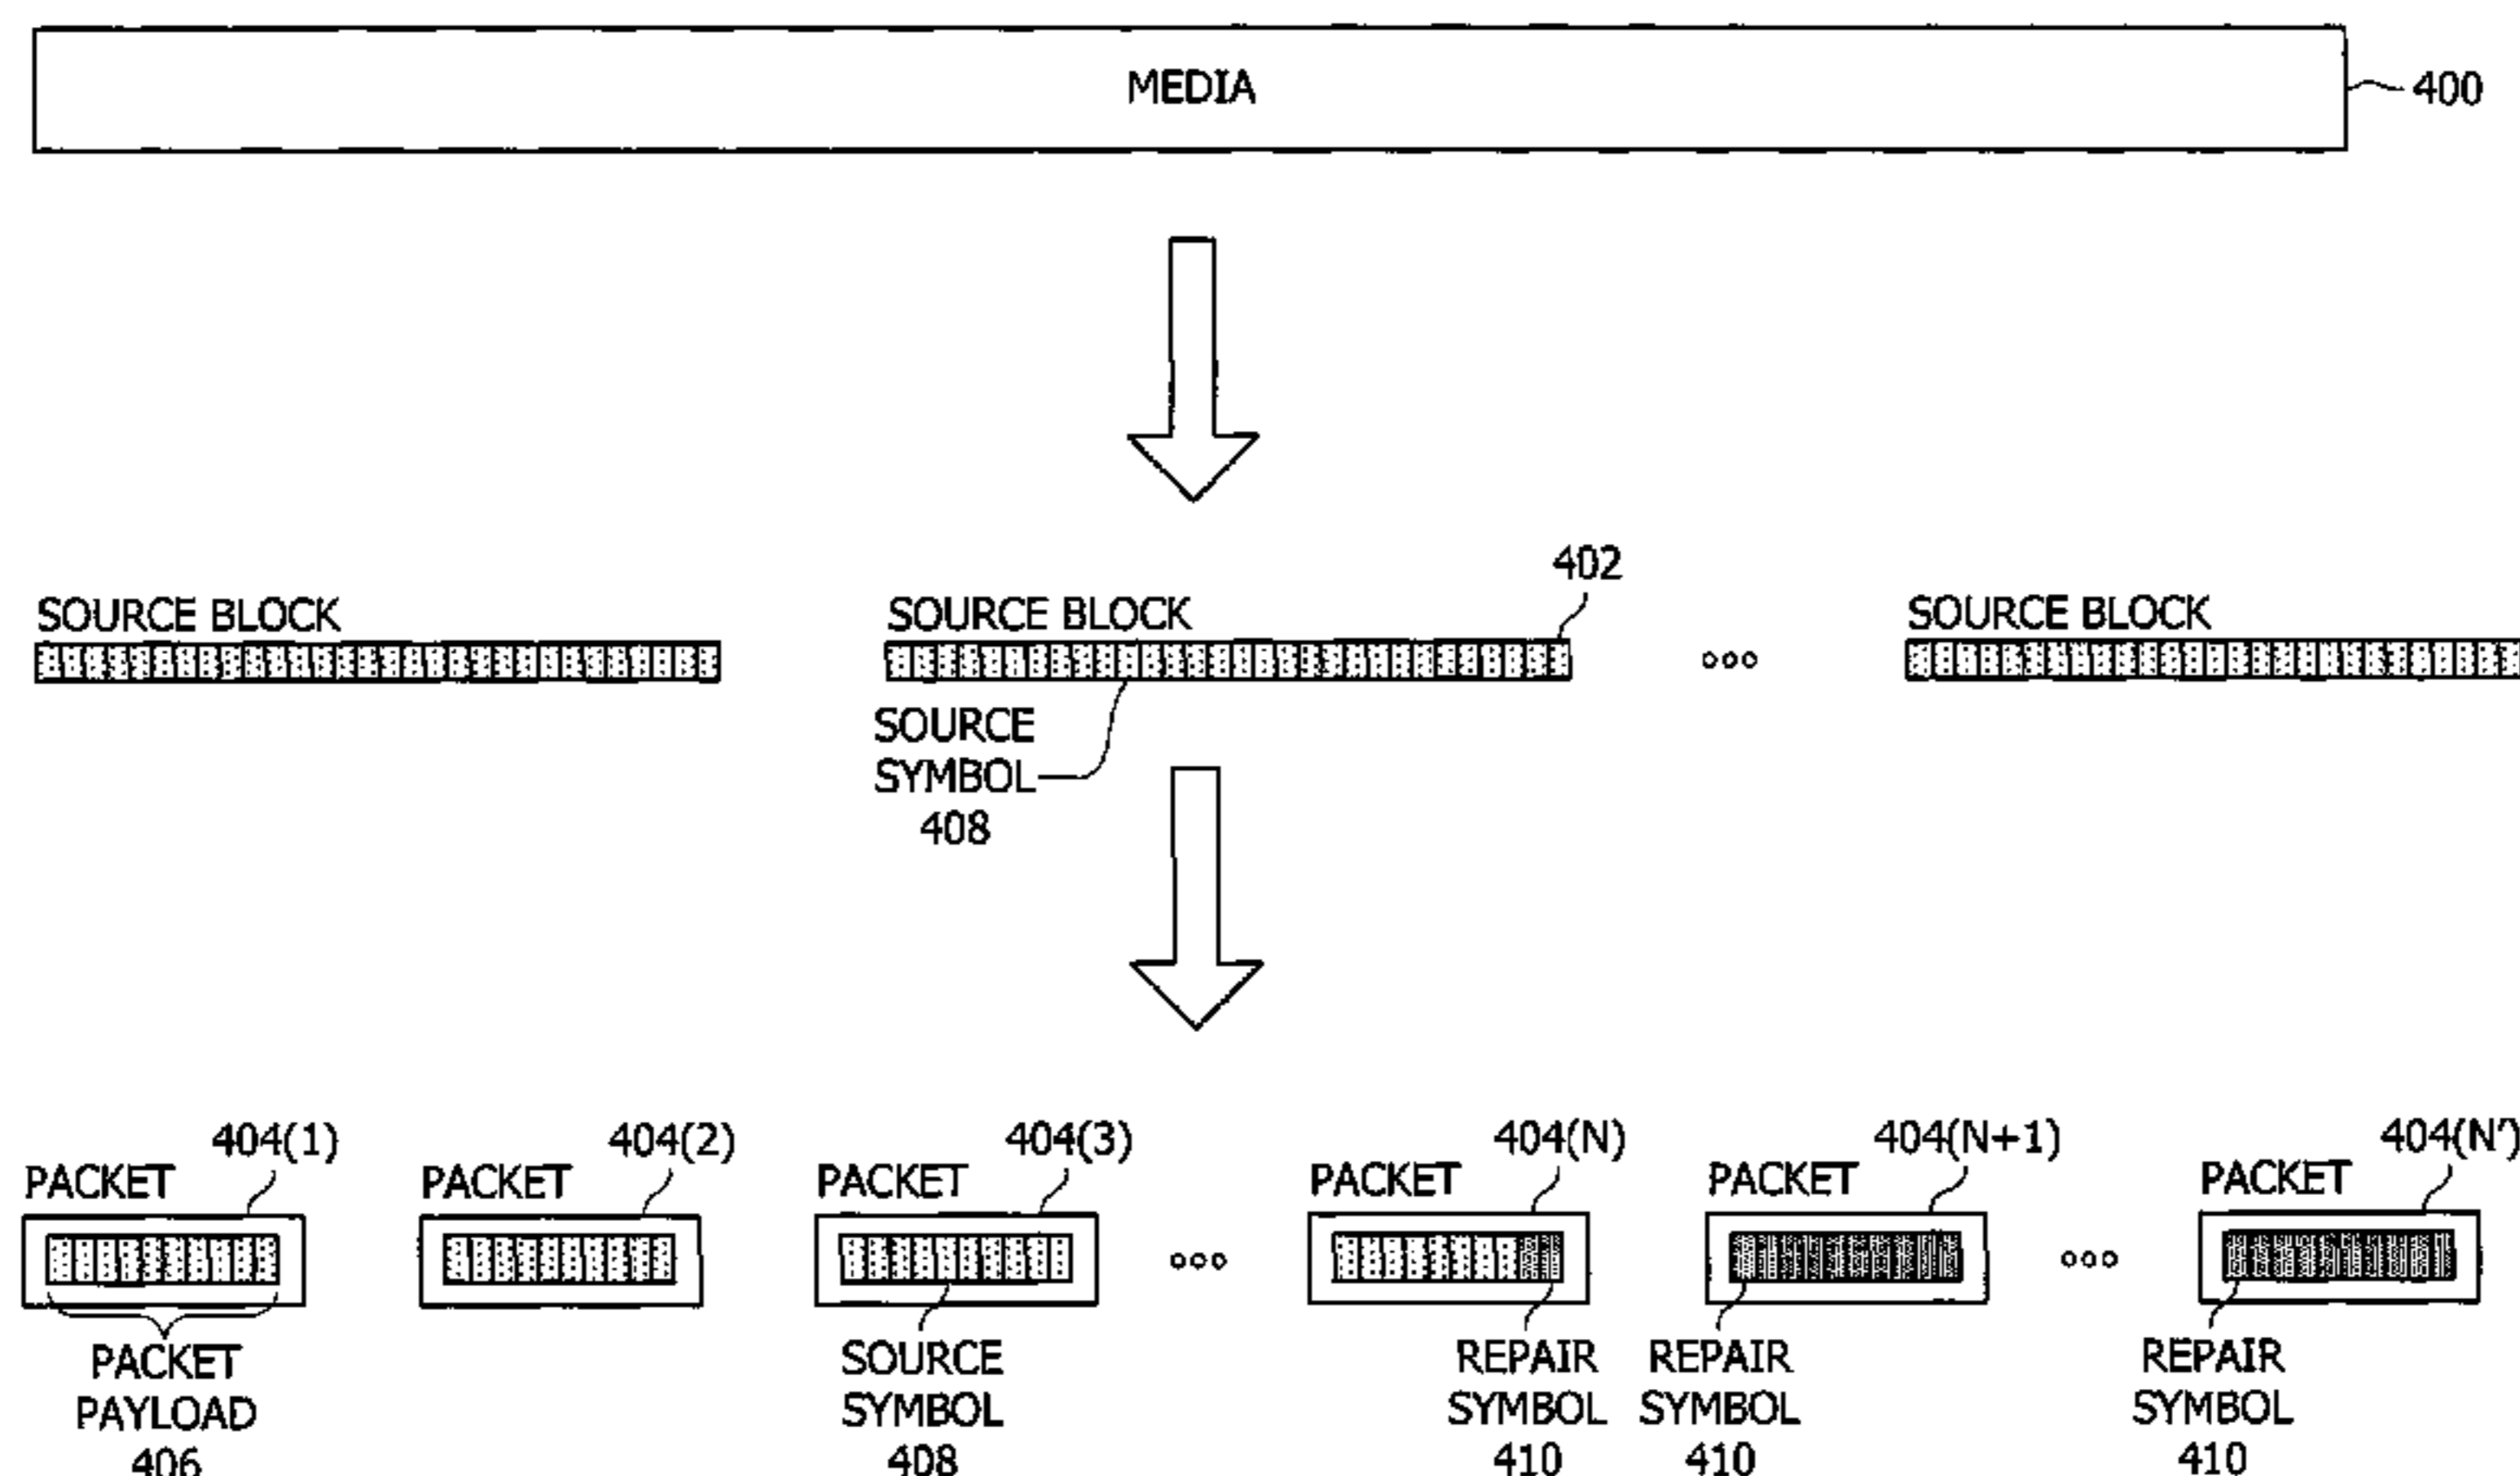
MEDIA
400

402
SOURCE BLOCK
SOURCE BLOCK
SOURCE BLOCK
ooo
SOURCE SYMBOL 408

404(1)
PACKET
404(2)
PACKET
404(3)
PACKET
ooo
404(N)
PACKET
404(N+1)
PACKET
ooo
404(N'
PACKET

PACKET PAYLOAD 406
SOURCE SYMBOL 408
REPAIR SYMBOL 410
REPAIR SYMBOL 410
REPAIR SYMBOL 410